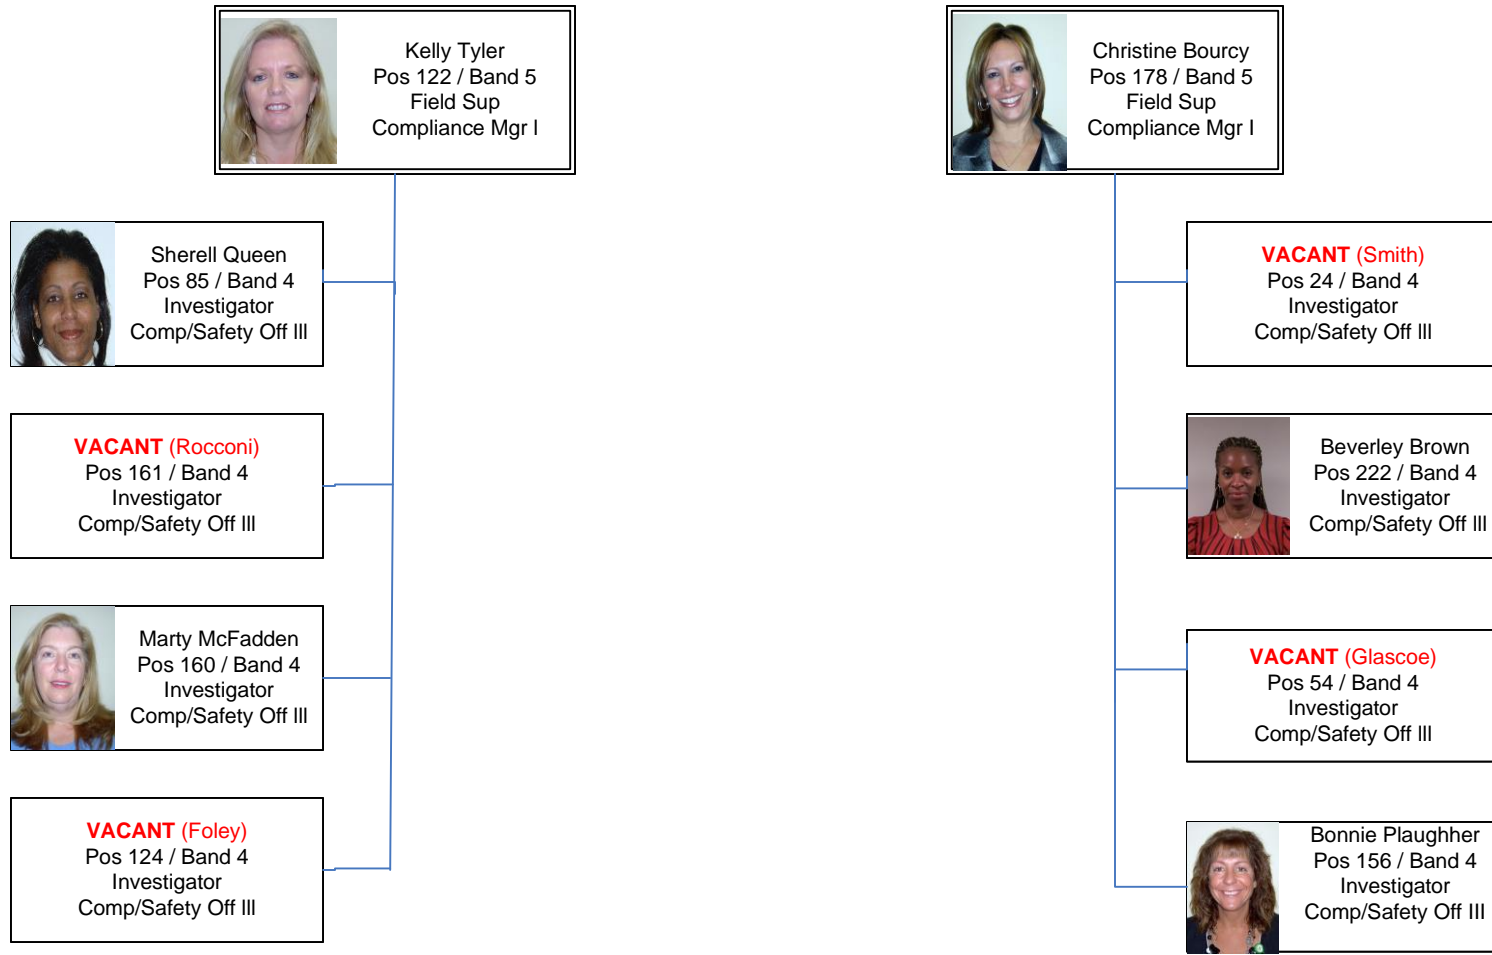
Kelly Tyler
Pos 122 / Band 5
Field Sup
Compliance Mgr I

Sherell Queen
Pos 85 / Band 4
Investigator
Comp/Safety Off III

VACANT (Rocconi)
Pos 161 / Band 4
Investigator
Comp/Safety Off III

Marty McFadden
Pos 160 / Band 4
Investigator
Comp/Safety Off III

VACANT (Foley)
Pos 124 / Band 4
Investigator
Comp/Safety Off III

Christine Bourcy
Pos 178 / Band 5
Field Sup
Compliance Mgr I

VACANT (Smith)
Pos 24 / Band 4
Investigator
Comp/Safety Off III

Beverley Brown
Pos 222 / Band 4
Investigator
Comp/Safety Off III

VACANT (Glascoe)
Pos 54 / Band 4
Investigator
Comp/Safety Off III

Bonnie Plaughher
Pos 156 / Band 4
Investigator
Comp/Safety Off III